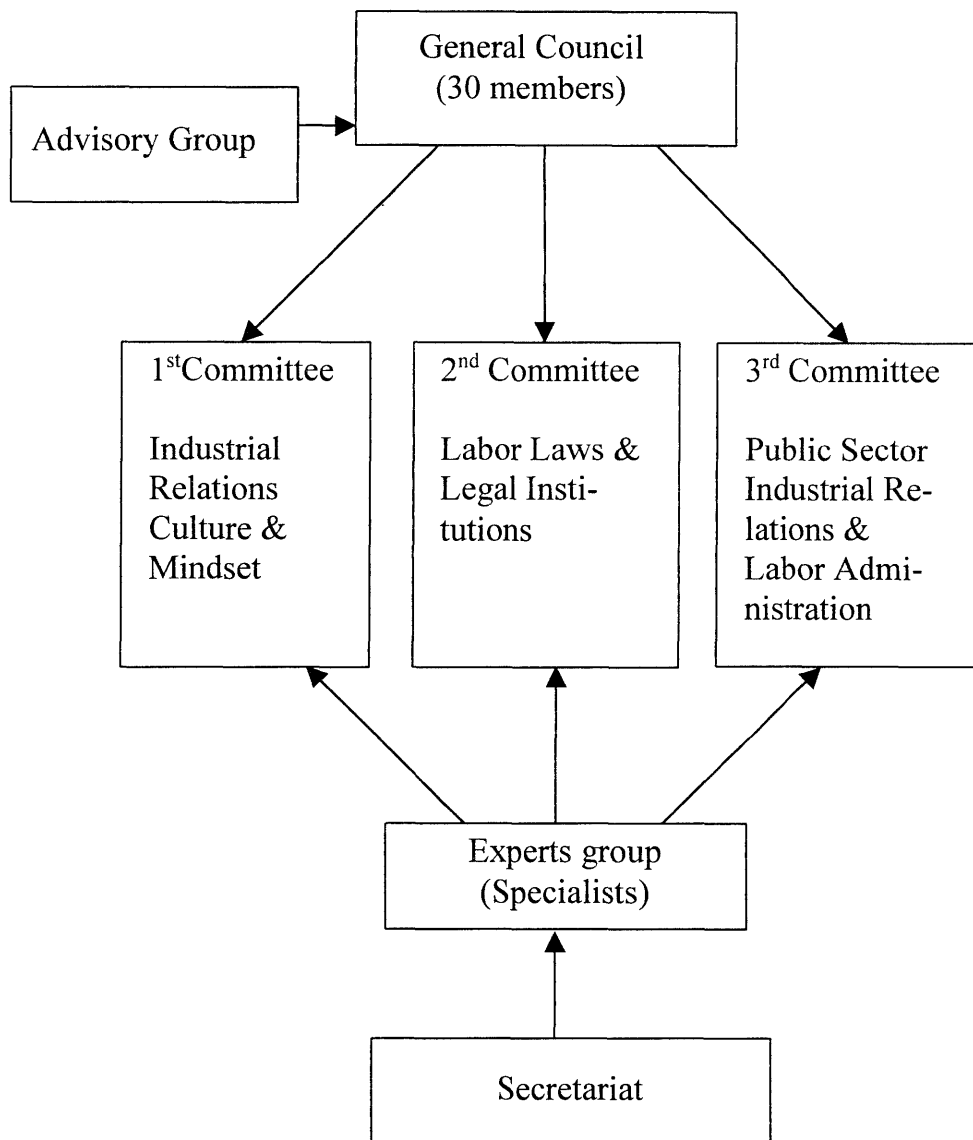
General Council
(30 members)

Advisory Group

1$^{st}$Committee

Industrial Relations Culture & Mindset

2$^{nd}$ Committee

Labor Laws & Legal Institutions

3$^{rd}$ Committee

Public Sector Industrial Relations & Labor Administration

Experts group
(Specialists)

Secretariat